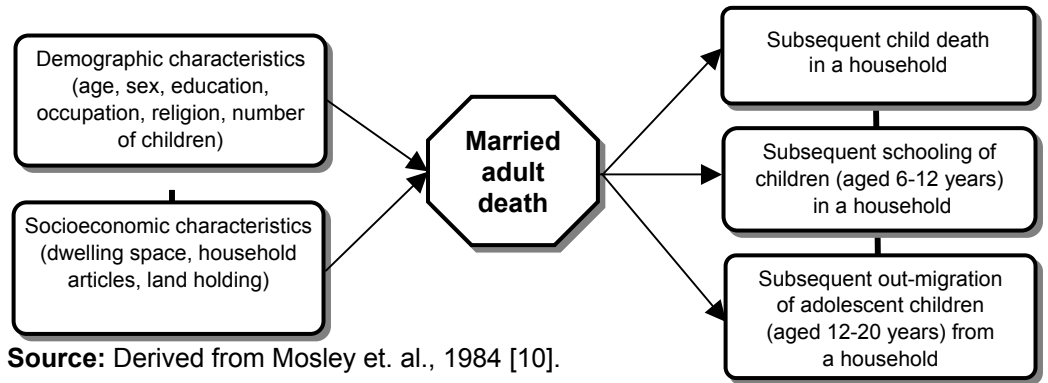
Demographic characteristics (age, sex, education, occupation, religion, number of children)

Socioeconomic characteristics (dwelling space, household articles, land holding)

Married adult death

Subsequent child death in a household

Subsequent schooling of children (aged 6-12 years) in a household

Subsequent out-migration of adolescent children (aged 12-20 years) from a household

**Source:** Derived from Mosley et. al., 1984 [10].